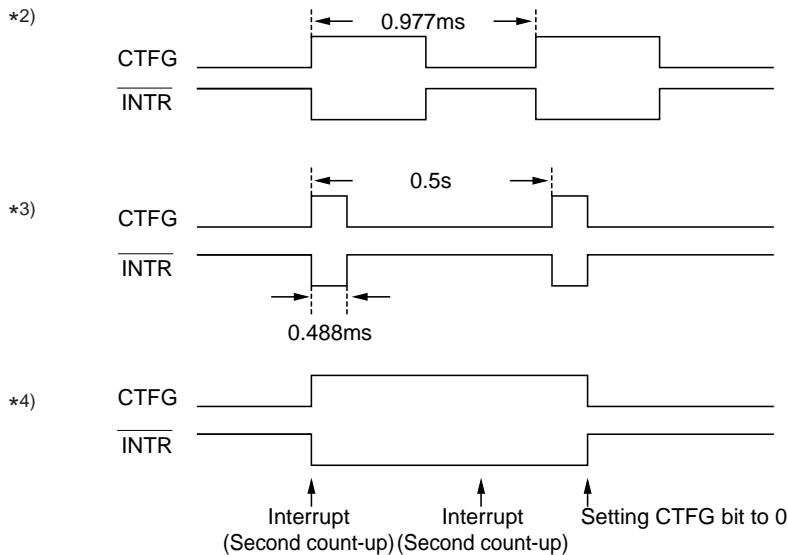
*2)

0.977ms

CTFG

$\overline{\text{INTR}}$

0.5s

*3)

CTFG

$\overline{\text{INTR}}$

0.488ms

*4)

CTFG

$\overline{\text{INTR}}$

Interrupt (Second count-up)

Interrupt (Second count-up)

Setting CTFG bit to 0